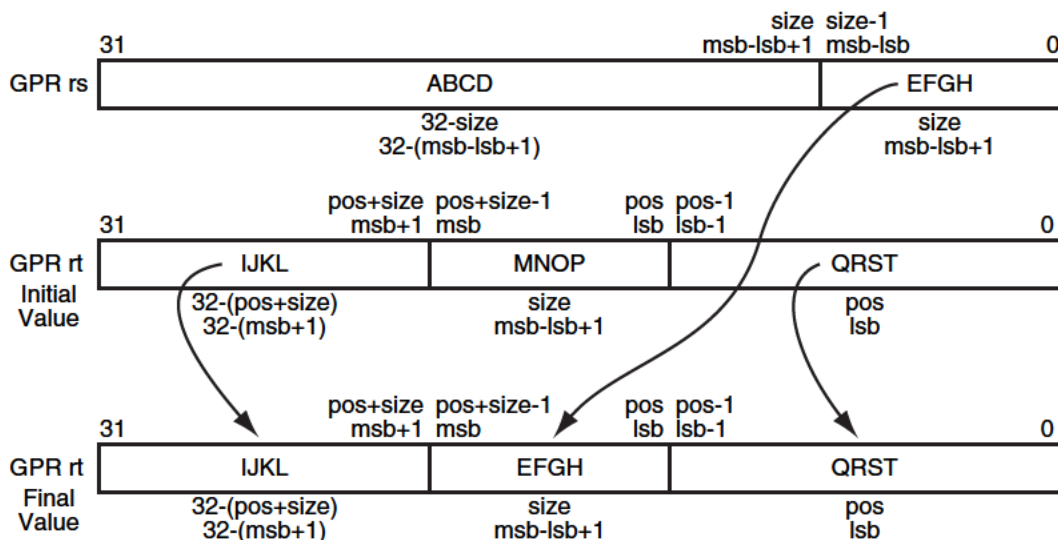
31 size msb-lsb+1 size-1 msb-lsb 0

GPR rs ABCD EFGH

32-size
32-(msb-lsb+1)

size
msb-lsb+1

31 pos+size msb+1 pos+size-1 msb pos lsb pos-1 lsb-1 0

GPR rt Initial Value IJKL MNOP QRST

32-(pos+size)
32-(msb+1)

size
msb-lsb+1

pos
lsb

31 pos+size msb+1 pos+size-1 msb pos lsb pos-1 lsb-1 0

GPR rt Final Value IJKL EFGH QRST

32-(pos+size)
32-(msb+1)

size
msb-lsb+1

pos
lsb